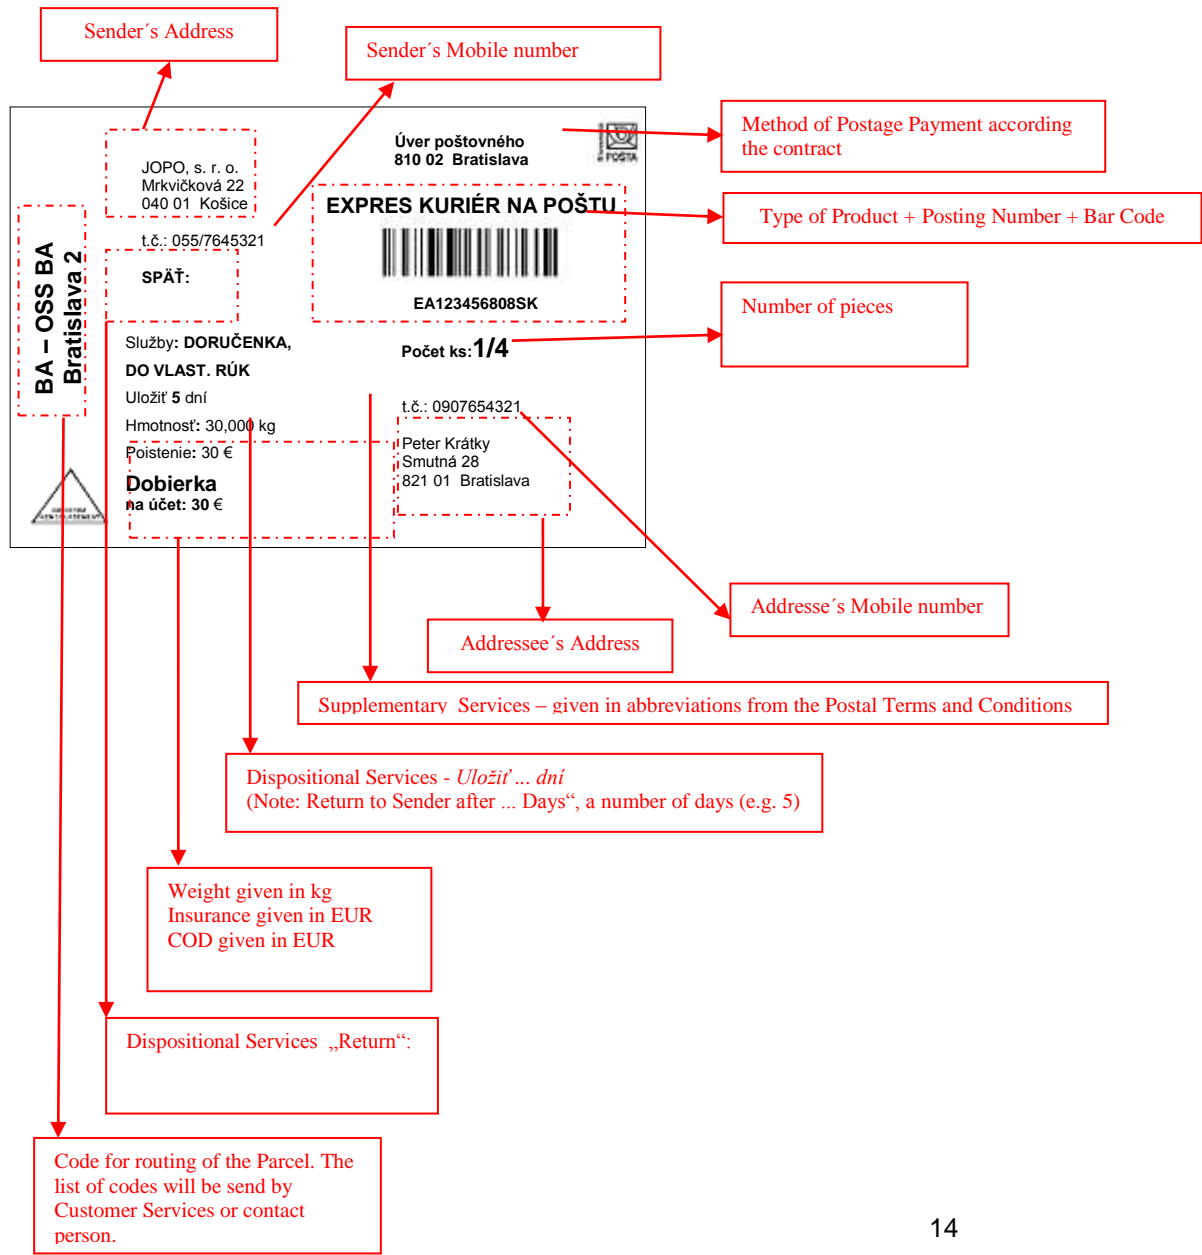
Sender´s Address

Sender´s Mobile number

Method of Postage Payment according the contract

Type of Product + Posting Number + Bar Code

Number of pieces

Úver poštovného
810 02 Bratislava

POŠTA

JOPO, s. r. o.
Mrkvičková 22
040 01 Košice

t.č.: 055/7645321

SPÄŤ:

BA – OSS BA
Bratislava 2

EXPRES KURIÉR NA POŠTU

EA123456808SK

Počet ks: 1/4

Služby: DORUČENKA, DO VLAST. RÚK

Uložiť 5 dní

Hmotnosť: 30,000 kg

Poistenie: 30 €

Dobierka
na účet: 30 €

t.č.: 0907654321

Peter Krátky
Smutná 28
821 01 Bratislava

Addresse´s Mobile number

Addressee´s Address

Supplementary Services – given in abbreviations from the Postal Terms and Conditions

Dispositional Services - Uložiť ... dní
(Note: Return to Sender after ... Days", a number of days (e.g. 5)

Weight given in kg
Insurance given in EUR
COD given in EUR

Dispositional Services „Return":

Code for routing of the Parcel. The list of codes will be send by Customer Services or contact person.

14